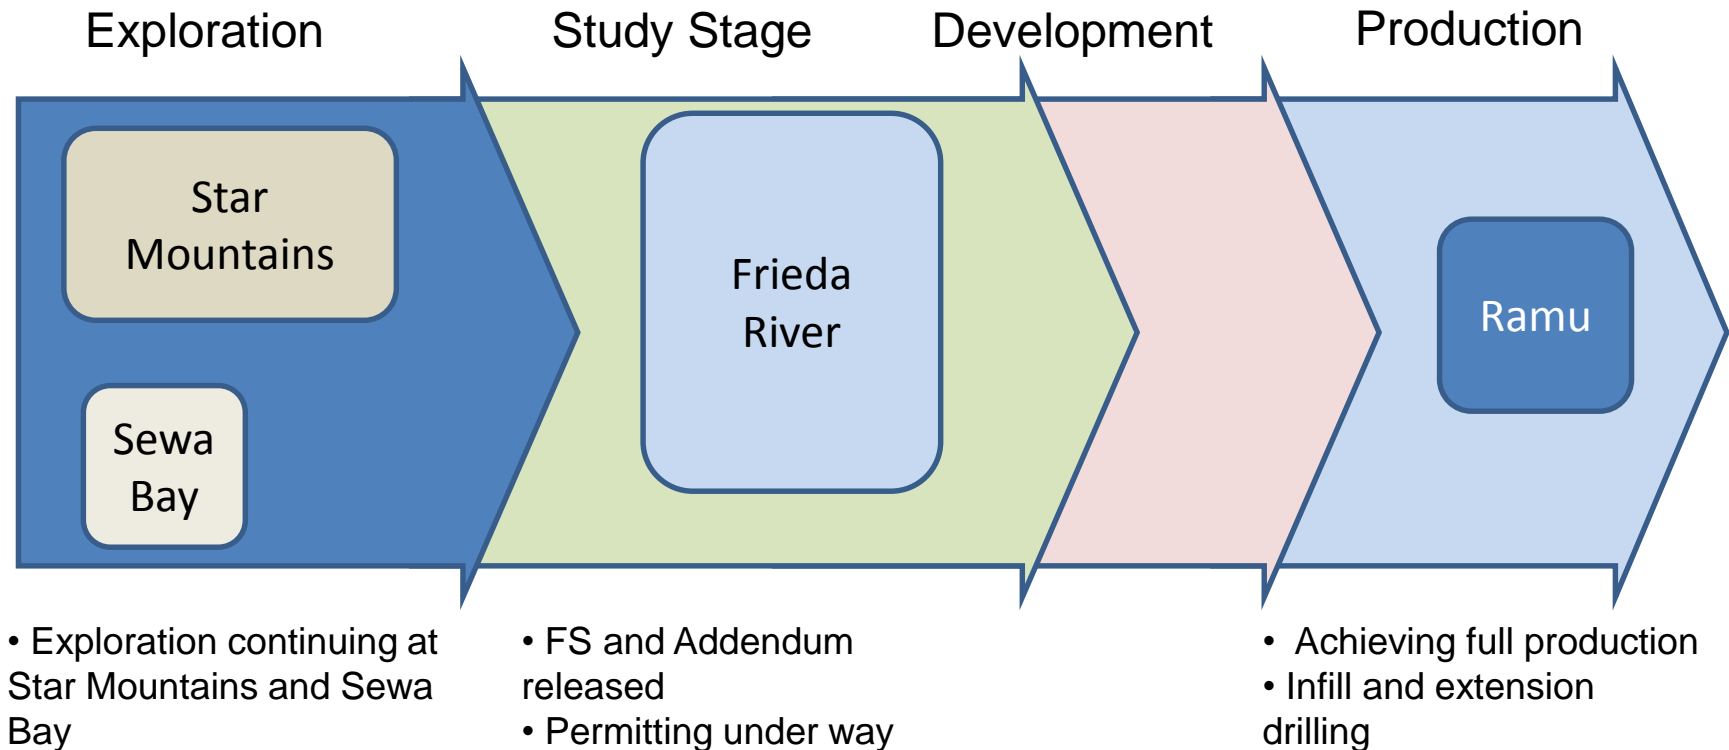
Exploration

Study Stage

Development

Production

Star Mountains

Sewa Bay

Frieda River

Ramu

• Exploration continuing at Star Mountains and Sewa Bay

• FS and Addendum released
• Permitting under way

• Achieving full production
• Infill and extension drilling